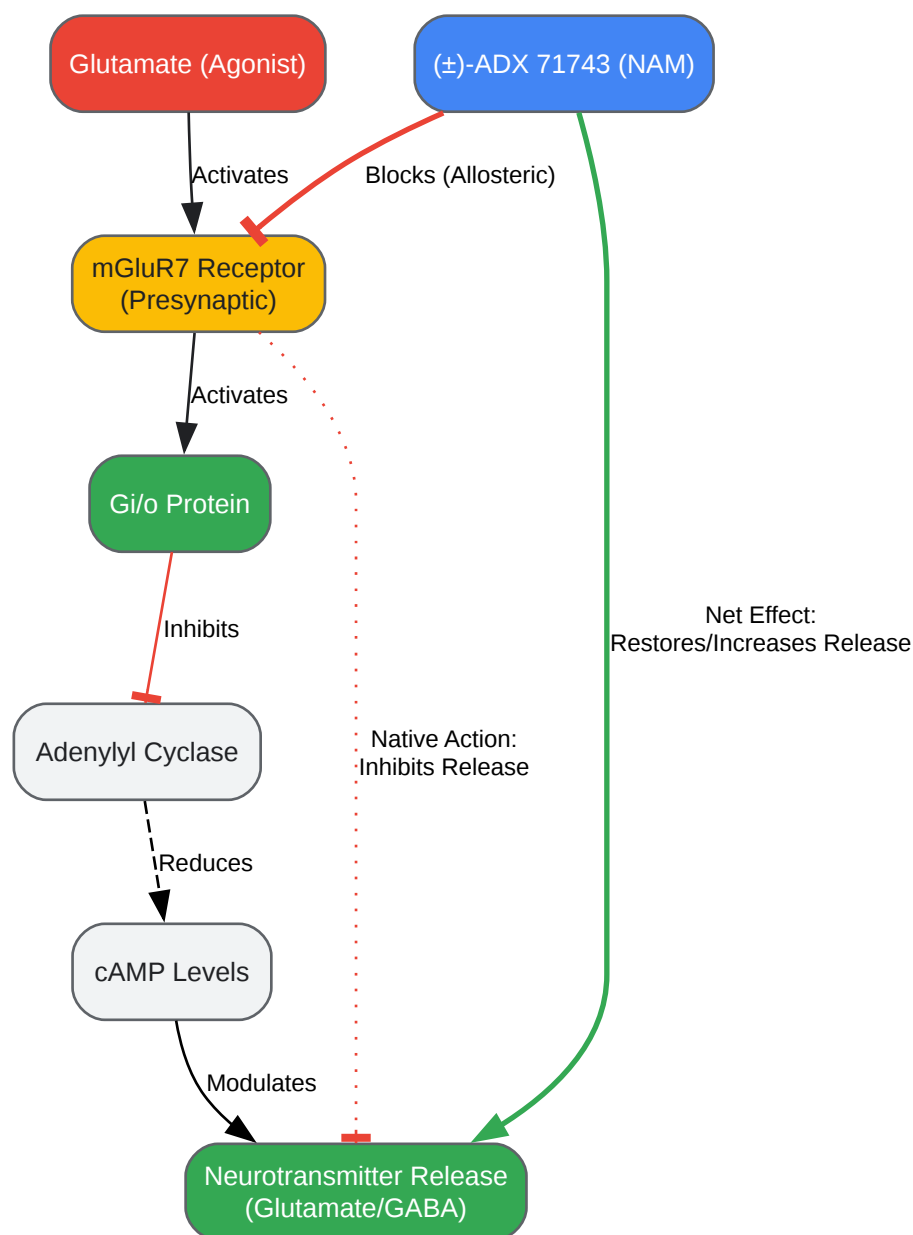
Glutamate (Agonist)

(±)-ADX 71743 (NAM)

Activates

Blocks (Allosteric)

mGluR7 Receptor (Presynaptic)

Activates

Gi/o Protein

Net Effect: Restores/Increases Release

Inhibits

Adenylyl Cyclase

Native Action: Inhibits Release

Reduces

cAMP Levels

Modulates

Neurotransmitter Release (Glutamate/GABA)